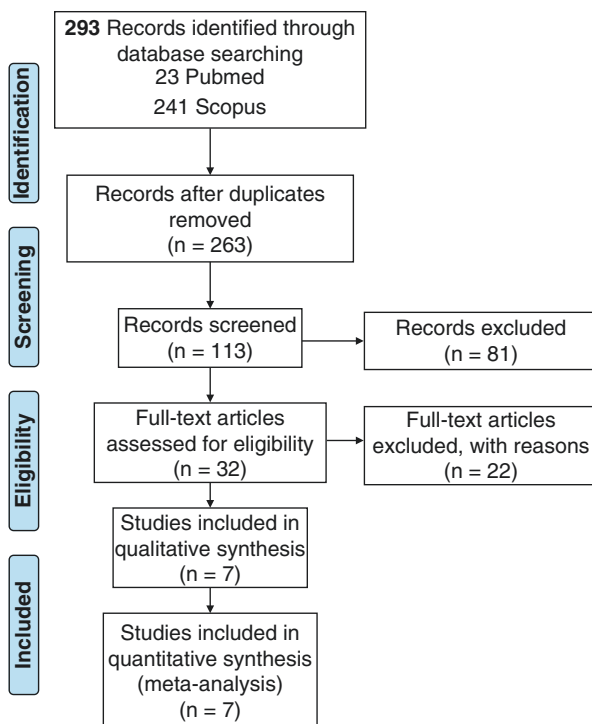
Identification

293 Records identified through database searching
23 Pubmed
241 Scopus

Records after duplicates removed
(n = 263)

Screening

Records screened
(n = 113)

Records excluded
(n = 81)

Eligibility

Full-text articles assessed for eligibility
(n = 32)

Full-text articles excluded, with reasons
(n = 22)

Studies included in qualitative synthesis
(n = 7)

Included

Studies included in quantitative synthesis
(meta-analysis)
(n = 7)